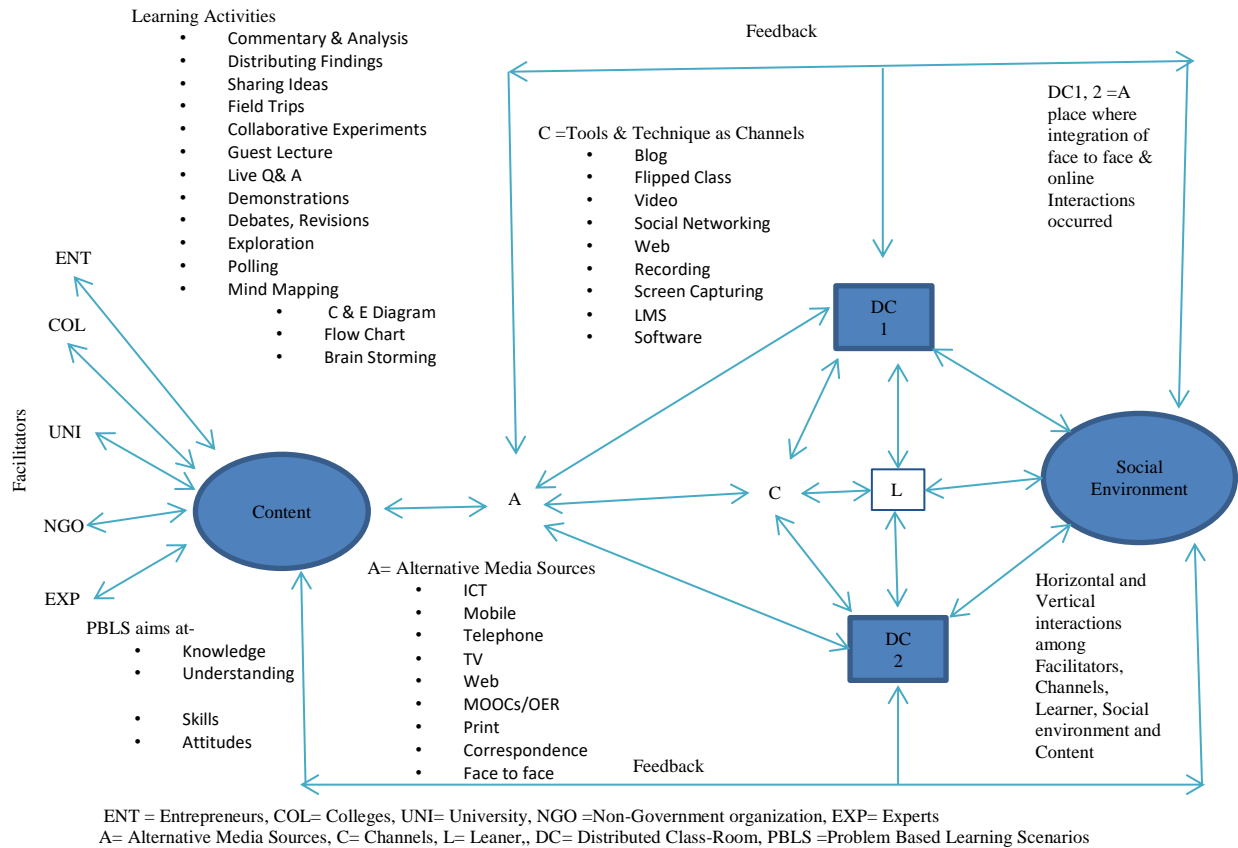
Learning Activities
- Commentary & Analysis
- Distributing Findings
- Sharing Ideas
- Field Trips
- Collaborative Experiments
- Guest Lecture
- Live Q& A
- Demonstrations
- Debates, Revisions
- Exploration
- Polling
- Mind Mapping
  - C & E Diagram
  - Flow Chart
  - Brain Storming

Feedback

C =Tools & Technique as Channels
- Blog
- Flipped Class
- Video
- Social Networking
- Web
- Recording
- Screen Capturing
- LMS
- Software

DC1, 2 =A place where integration of face to face & online Interactions occurred

Facilitators

ENT

COL

UNI

NGO

EXP

Content

A

C

L

DC 1

DC 2

Social Environment

A= Alternative Media Sources
- ICT
- Mobile
- Telephone
- TV
- Web
- MOOCs/OER
- Print
- Correspondence
- Face to face

PBLS aims at-
- Knowledge
- Understanding
- Skills
- Attitudes

Horizontal and Vertical interactions among Facilitators, Channels, Learner, Social environment and Content

Feedback

ENT = Entrepreneurs, COL= Colleges, UNI= University, NGO =Non-Government organization, EXP= Experts
A= Alternative Media Sources, C= Channels, L= Leaner,, DC= Distributed Class-Room, PBLS =Problem Based Learning Scenarios